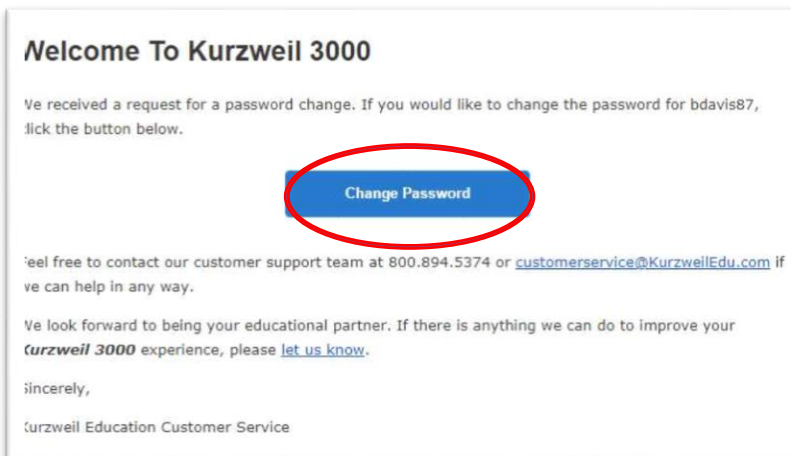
Velcome To Kurzweil 3000

Ve received a request for a password change. If you would like to change the password for bdavis87, :lick the button below.

Change Password

'eel free to contact our customer support team at 800.894.5374 or customerservice@KurzweilEdu.com if ve can help in any way.

Ve look forward to being your educational partner. If there is anything we can do to improve your *urzweil 3000 experience, please let us know.

;incerely,

(urzweil Education Customer Service